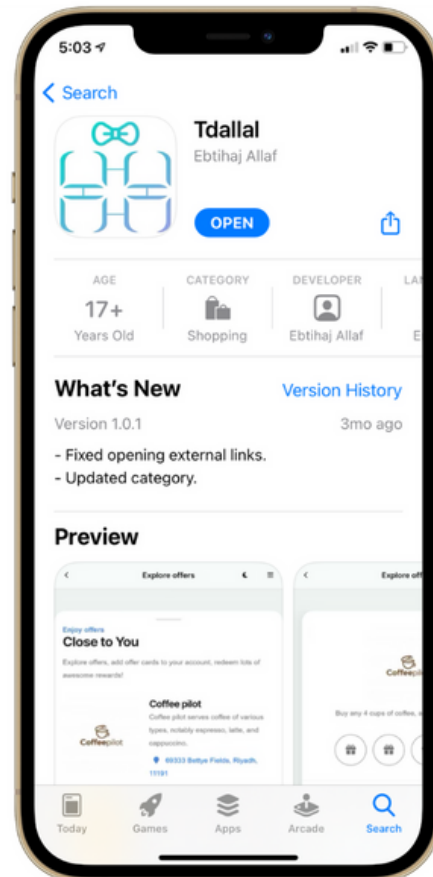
5:03

< Search

Tdallal
Ebtihaj Allaf

OPEN

AGE
17+
Years Old

CATEGORY
Shopping

DEVELOPER
Ebtihaj Allaf

LA
E

What's New
Version History

Version 1.0.1
3mo ago

- Fixed opening external links.
- Updated category.

Preview

Explore offers

Enjoy offers
Close to You

Explore offers, add offer cards to your account, redeem lots of awesome rewards!

Coffee pilot
Coffee pilot serves coffee of various types, notably espresso, latte, and cappuccino.

Coffeepilot

69333 Bettye Fields, Riyadh, 11181

Explore offe

Coffeepilot

Buy any 4 cups of coffee, a

Today
Games
Apps
Arcade
Search